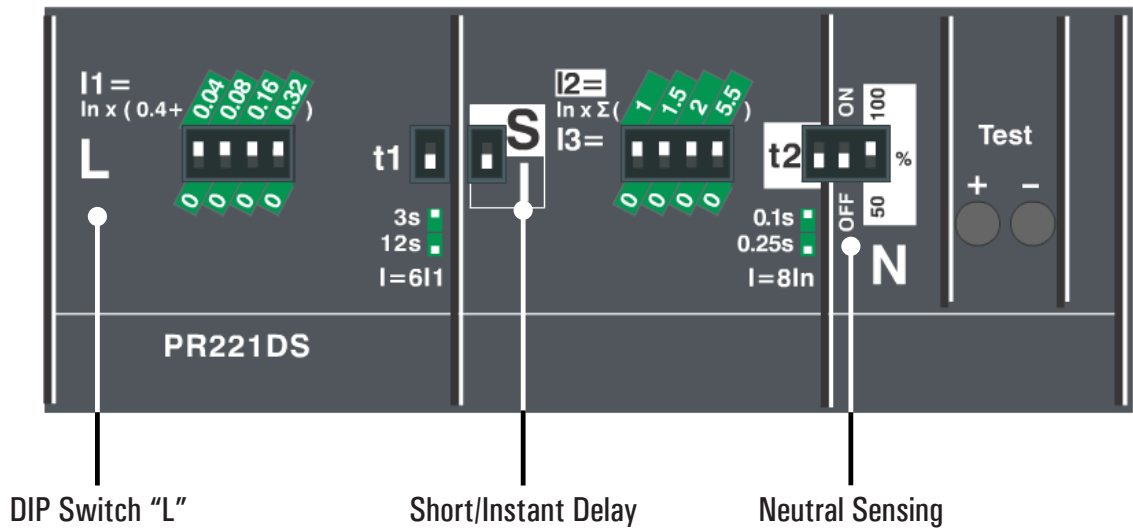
I1 =
In x ( 0.4+ 0.04 0.08 0.16 0.32 )
0 0 0 0
L

t1
3s
12s
I=6I1

S
I

I2=
In x Σ( 1 1.5 2 5.5 )
I3=
0 0 0 0

t2
0.1s
0.25s
I=8In

ON 100
%
OFF 50
N

Test
+ –

PR221DS

DIP Switch “L”
Short/Instant Delay
Neutral Sensing